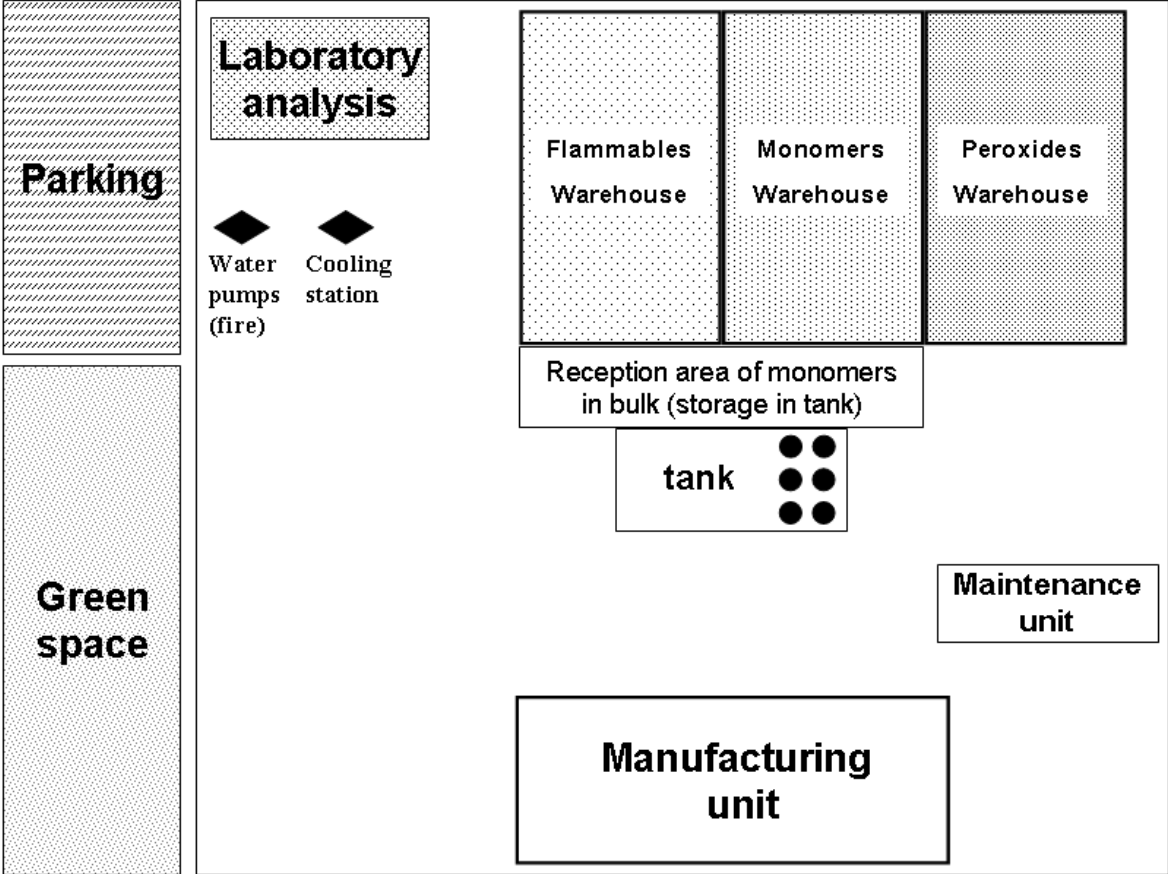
Parking

Green space

Laboratory analysis

Water pumps (fire)

Cooling station

Flammables Warehouse

Monomers Warehouse

Peroxides Warehouse

Reception area of monomers in bulk (storage in tank)

tank

Maintenance unit

Manufacturing unit